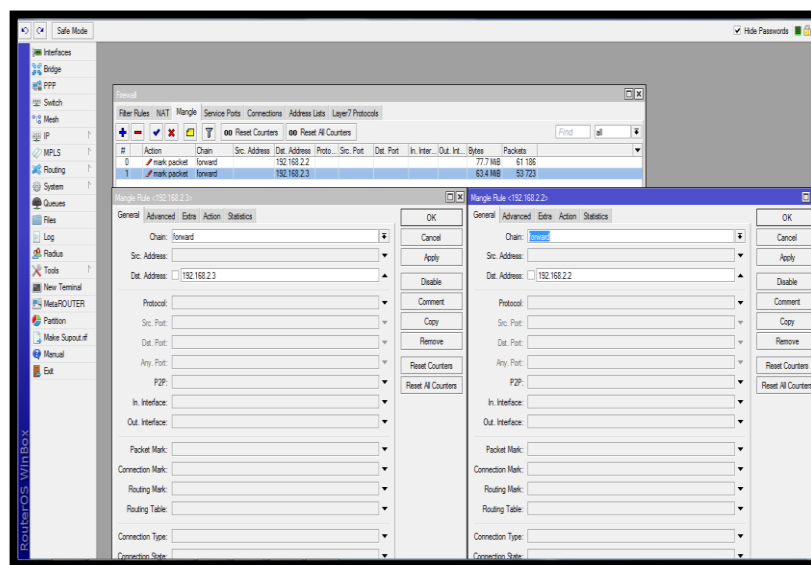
Safe Mode

Hide Passwords

Interfaces
Bridge
PPP
Switch
Mesh
IP
MPLS
Routing
System
Queues
Files
Log
Radius
Tools
New Terminal
MetaROUTER
Partition
Make Supout.rif
Manual
Exit

RouterOS WinBox

Firewall

Filter Rules | NAT | Mangle | Service Ports | Connections | Address Lists | Layer7 Protocols

00 Reset Counters | 00 Reset All Counters | Find | all

| # | Action | Chain | Src. Address | Dst. Address | Proto... | Src. Port | Dst. Port | In. Inter... | Out. Int... | Bytes | Packets |
|---|---|---|---|---|---|---|---|---|---|---|---|
| 0 | mark packet | forward | | 192.168.2.2 | | | | | | 77.7 MiB | 61 186 |
| 1 | mark packet | forward | | 192.168.2.3 | | | | | | 63.4 MiB | 53 723 |

Mangle Rule <192.168.2.3>

General | Advanced | Extra | Action | Statistics

Chain: forward
Src. Address:
Dst. Address: 192.168.2.3
Protocol:
Src. Port:
Dst. Port:
Any. Port:
P2P:
In. Interface:
Out. Interface:
Packet Mark:
Connection Mark:
Routing Mark:
Routing Table:
Connection Type:
Connection State:

OK
Cancel
Apply
Disable
Comment
Copy
Remove
Reset Counters
Reset All Counters

Mangle Rule <192.168.2.2>

General | Advanced | Extra | Action | Statistics

Chain: forward
Src. Address:
Dst. Address: 192.168.2.2
Protocol:
Src. Port:
Dst. Port:
Any. Port:
P2P:
In. Interface:
Out. Interface:
Packet Mark:
Connection Mark:
Routing Mark:
Routing Table:
Connection Type:
Connection State:

OK
Cancel
Apply
Disable
Comment
Copy
Remove
Reset Counters
Reset All Counters